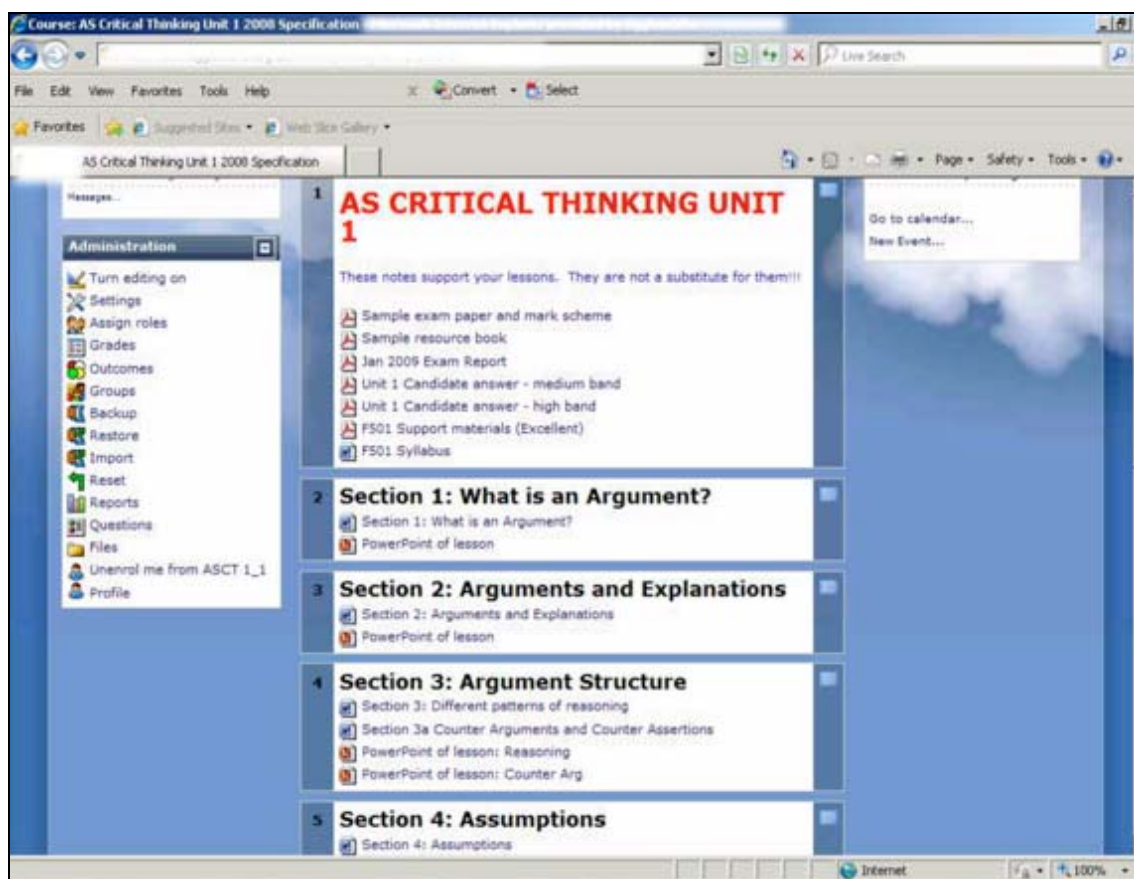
Course: AS Critical Thinking Unit 1 2008 Specification

Live Search

File Edit View Favorites Tools Help

Convert Select

Favorites Suggested Sites Web Slice Gallery

AS Critical Thinking Unit 1 2008 Specification

Page Safety Tools

Messages...

Administration

Turn editing on
Settings
Assign roles
Grades
Outcomes
Groups
Backup
Restore
Import
Reset
Reports
Questions
Files
Unenrol me from ASCT 1_1
Profile

1
AS CRITICAL THINKING UNIT 1

These notes support your lessons. They are not a substitute for them!!!

Sample exam paper and mark scheme
Sample resource book
Jan 2009 Exam Report
Unit 1 Candidate answer - medium band
Unit 1 Candidate answer - high band
F501 Support materials (Excellent)
F501 Syllabus

2
Section 1: What is an Argument?
Section 1: What is an Argument?
PowerPoint of lesson

3
Section 2: Arguments and Explanations
Section 2: Arguments and Explanations
PowerPoint of lesson

4
Section 3: Argument Structure
Section 3: Different patterns of reasoning
Section 3a Counter Arguments and Counter Assertions
PowerPoint of lesson: Reasoning
PowerPoint of lesson: Counter Arg

5
Section 4: Assumptions
Section 4: Assumptions

Go to calendar...
New Event...

Internet
100%